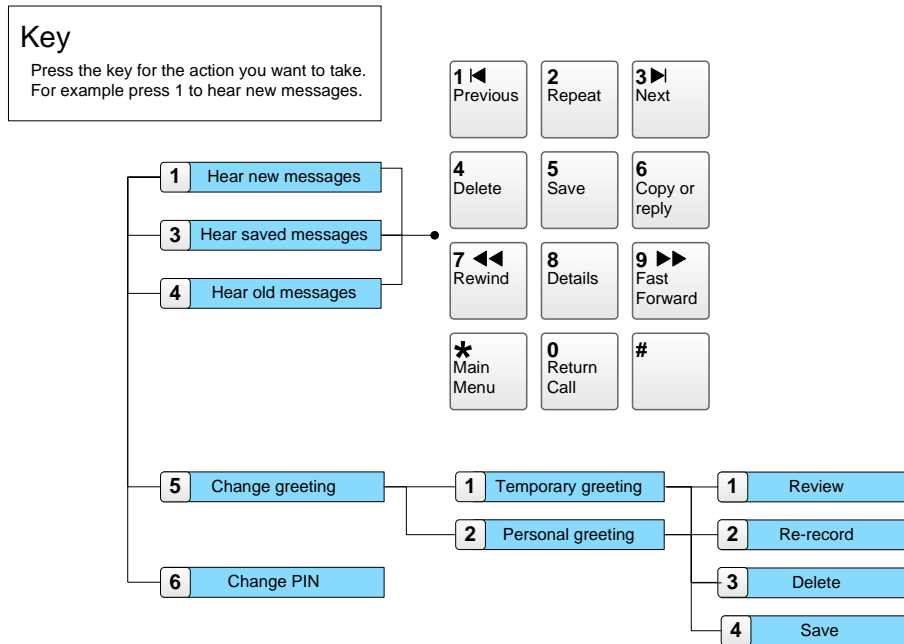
Key

Press the key for the action you want to take. For example press 1 to hear new messages.

1 ⏮ Previous
2 Repeat
3 ⏭ Next
4 Delete
5 Save
6 Copy or reply
7 ◀◀ Rewind
8 Details
9 ▶▶ Fast Forward
✱ Main Menu
0 Return Call
#

1 Hear new messages
3 Hear saved messages
4 Hear old messages
5 Change greeting
6 Change PIN

1 Temporary greeting
2 Personal greeting

1 Review
2 Re-record
3 Delete
4 Save